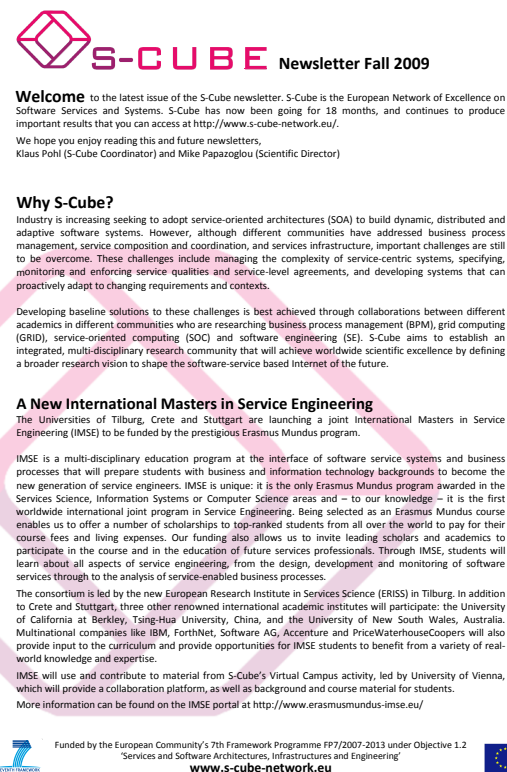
S-CUBE Newsletter Fall 2009

Welcome to the latest issue of the S-Cube newsletter. S-Cube is the European Network of Excellence on Software Services and Systems. S-Cube has now been going for 18 months, and continues to produce important results that you can access at http://www.s-cube-network.eu/.

We hope you enjoy reading this and future newsletters,
Klaus Pohl (S-Cube Coordinator) and Mike Papazoglou (Scientific Director)

Why S-Cube?

Industry is increasing seeking to adopt service-oriented architectures (SOA) to build dynamic, distributed and adaptive software systems. However, although different communities have addressed business process management, service composition and coordination, and services infrastructure, important challenges are still to be overcome. These challenges include managing the complexity of service-centric systems, specifying, monitoring and enforcing service qualities and service-level agreements, and developing systems that can proactively adapt to changing requirements and contexts.

Developing baseline solutions to these challenges is best achieved through collaborations between different academics in different communities who are researching business process management (BPM), grid computing (GRID), service-oriented computing (SOC) and software engineering (SE). S-Cube aims to establish an integrated, multi-disciplinary research community that will achieve worldwide scientific excellence by defining a broader research vision to shape the software-service based Internet of the future.

A New International Masters in Service Engineering

The Universities of Tilburg, Crete and Stuttgart are launching a joint International Masters in Service Engineering (IMSE) to be funded by the prestigious Erasmus Mundus program.

IMSE is a multi-disciplinary education program at the interface of software service systems and business processes that will prepare students with business and information technology backgrounds to become the new generation of service engineers. IMSE is unique: it is the only Erasmus Mundus program awarded in the Services Science, Information Systems or Computer Science areas and – to our knowledge – it is the first worldwide international joint program in Service Engineering. Being selected as an Erasmus Mundus course enables us to offer a number of scholarships to top-ranked students from all over the world to pay for their course fees and living expenses. Our funding also allows us to invite leading scholars and academics to participate in the course and in the education of future services professionals. Through IMSE, students will learn about all aspects of service engineering, from the design, development and monitoring of software services through to the analysis of service-enabled business processes.

The consortium is led by the new European Research Institute in Services Science (ERISS) in Tilburg. In addition to Crete and Stuttgart, three other renowned international academic institutes will participate: the University of California at Berkley, Tsing-Hua University, China, and the University of New South Wales, Australia. Multinational companies like IBM, ForthNet, Software AG, Accenture and PriceWaterhouseCoopers will also provide input to the curriculum and provide opportunities for IMSE students to benefit from a variety of real-world knowledge and expertise.

IMSE will use and contribute to material from S-Cube's Virtual Campus activity, led by University of Vienna, which will provide a collaboration platform, as well as background and course material for students.

More information can be found on the IMSE portal at http://www.erasmusmundus-imse.eu/

SEVENTH FRAMEWORK PROGRAMME

Funded by the European Community's 7th Framework Programme FP7/2007-2013 under Objective 1.2 'Services and Software Architectures, Infrastructures and Engineering'
www.s-cube-network.eu